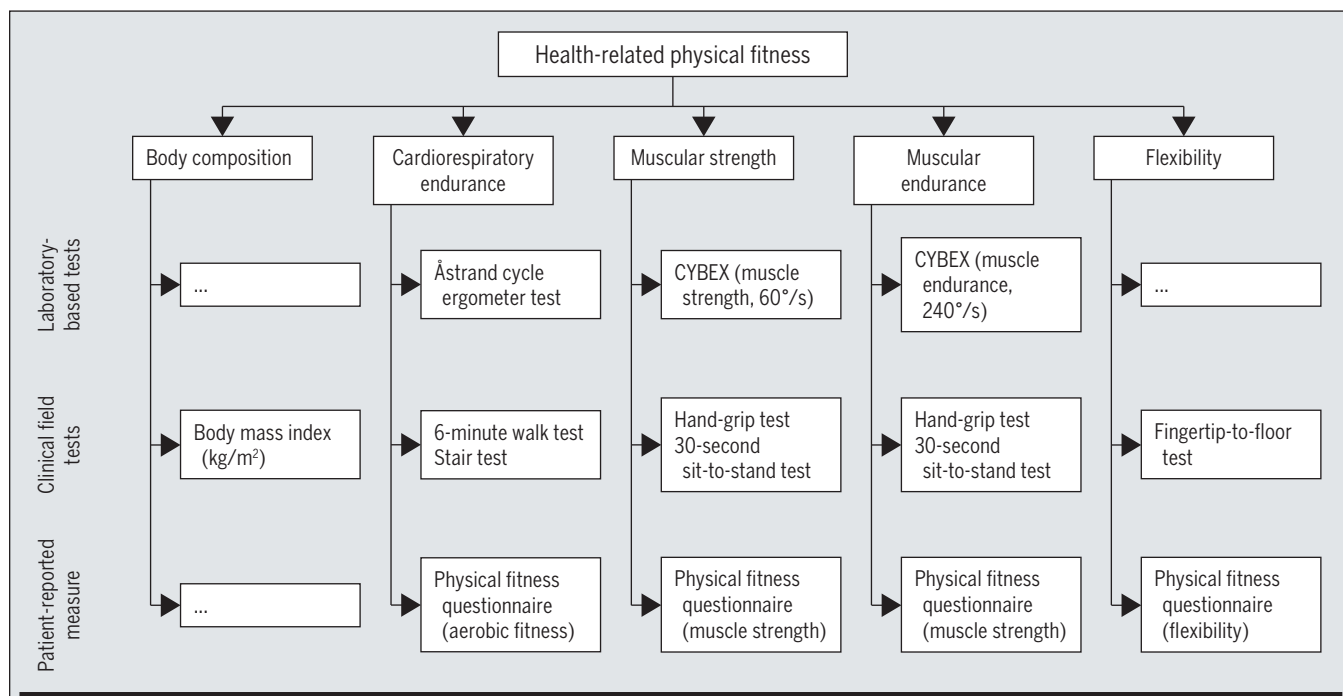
Health-related physical fitness

Body composition

Cardiorespiratory endurance

Muscular strength

Muscular endurance

Flexibility

Laboratory-based tests

...

Åstrand cycle ergometer test

CYBEX (muscle strength, 60°/s)

CYBEX (muscle endurance, 240°/s)

...

Clinical field tests

Body mass index (kg/m$^2$)

6-minute walk test
Stair test

Hand-grip test
30-second sit-to-stand test

Hand-grip test
30-second sit-to-stand test

Fingertip-to-floor test

Patient-reported measure

...

Physical fitness questionnaire (aerobic fitness)

Physical fitness questionnaire (muscle strength)

Physical fitness questionnaire (muscle strength)

Physical fitness questionnaire (flexibility)